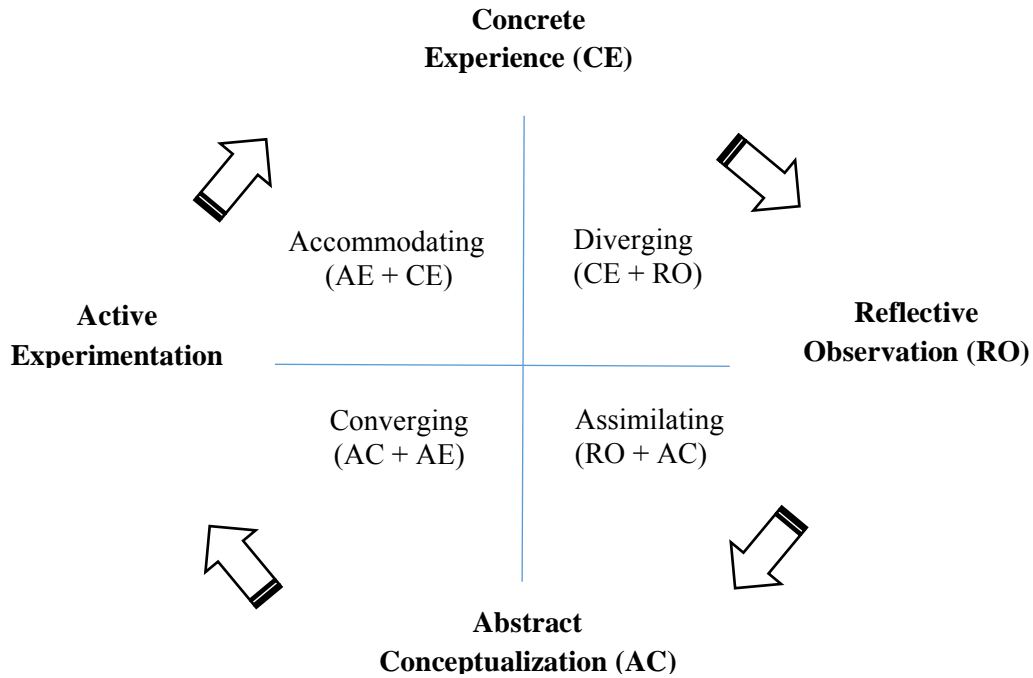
Concrete Experience (CE)

Accommodating (AE + CE)

Diverging (CE + RO)

Active Experimentation

Reflective Observation (RO)

Converging (AC + AE)

Assimilating (RO + AC)

Abstract Conceptualization (AC)